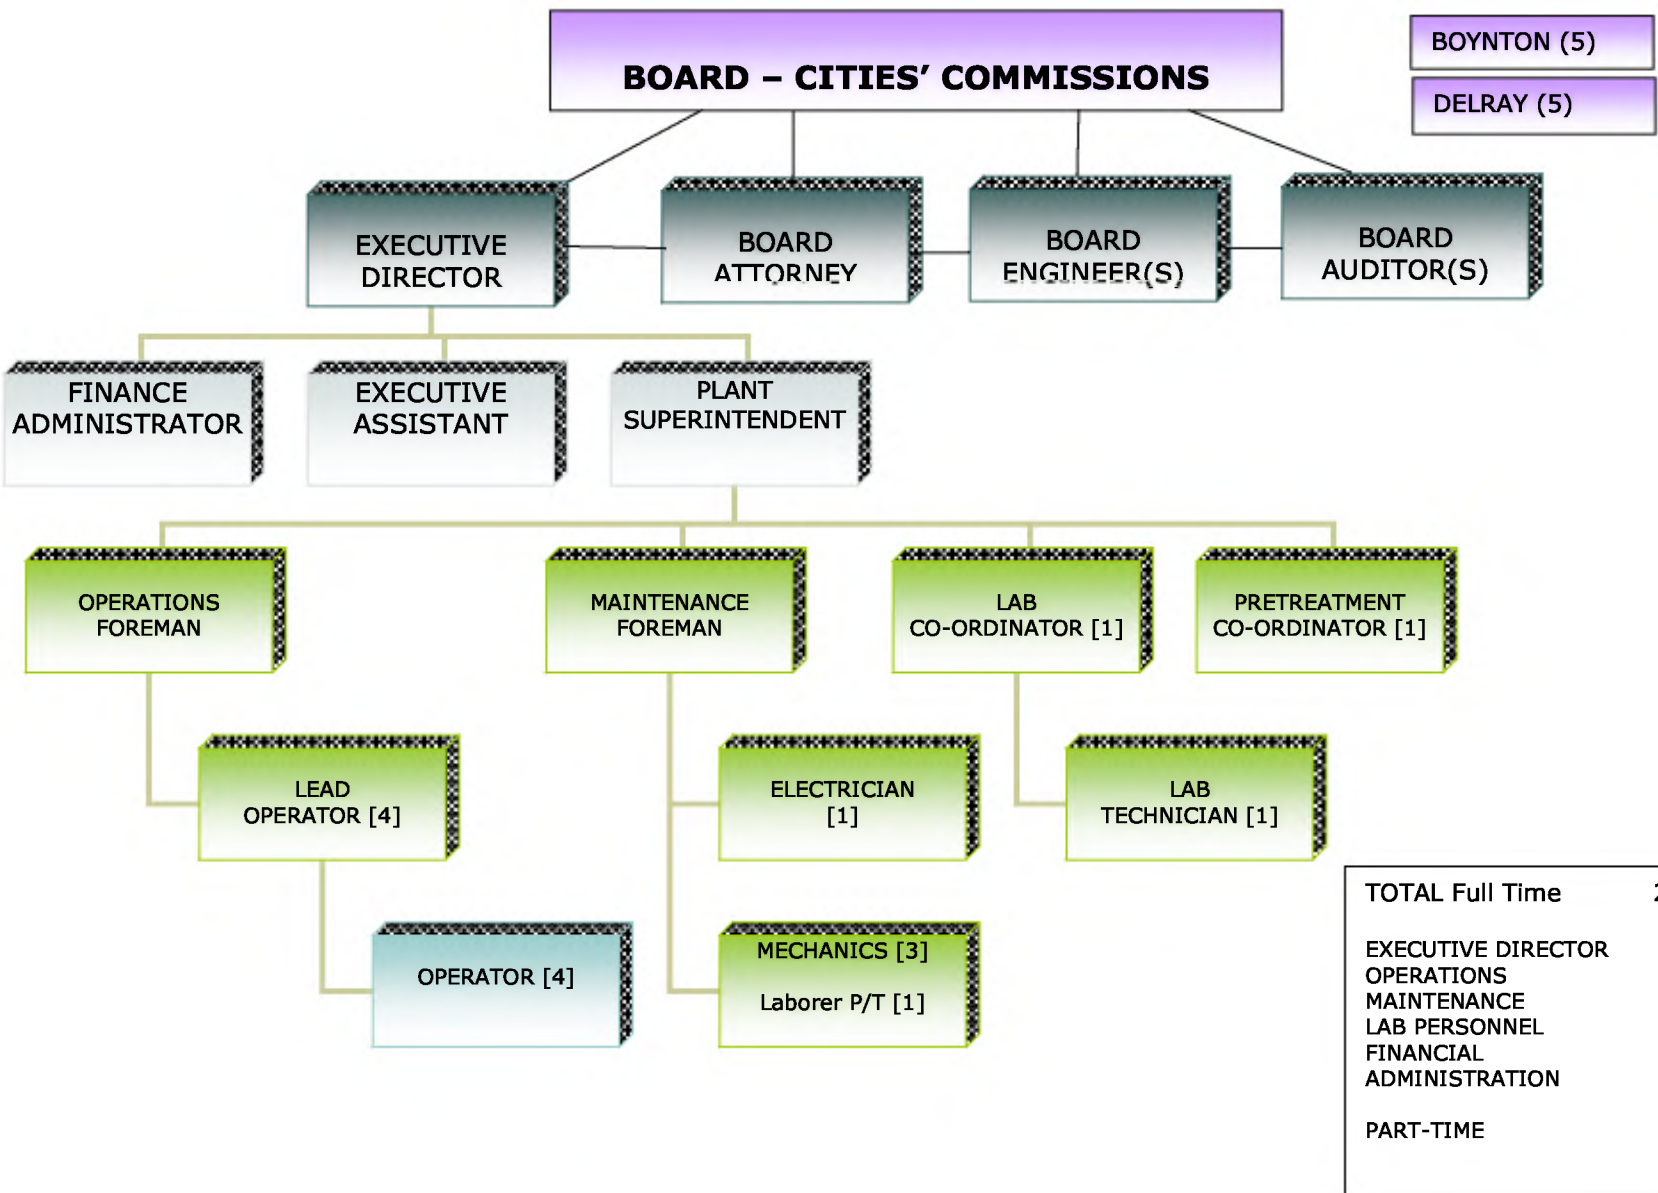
BOARD – CITIES' COMMISSIONS

BOYNTON (5)

DELRAY (5)

EXECUTIVE DIRECTOR

BOARD ATTORNEY

BOARD ENGINEER(S)

BOARD AUDITOR(S)

FINANCE ADMINISTRATOR

EXECUTIVE ASSISTANT

PLANT SUPERINTENDENT

OPERATIONS FOREMAN

MAINTENANCE FOREMAN

LAB CO-ORDINATOR [1]

PRETREATMENT CO-ORDINATOR [1]

LEAD OPERATOR [4]

ELECTRICIAN [1]

LAB TECHNICIAN [1]

OPERATOR [4]

MECHANICS [3]

Laborer P/T [1]

TOTAL Full Time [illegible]

EXECUTIVE DIRECTOR
OPERATIONS
MAINTENANCE
LAB PERSONNEL
FINANCIAL
ADMINISTRATION

PART-TIME